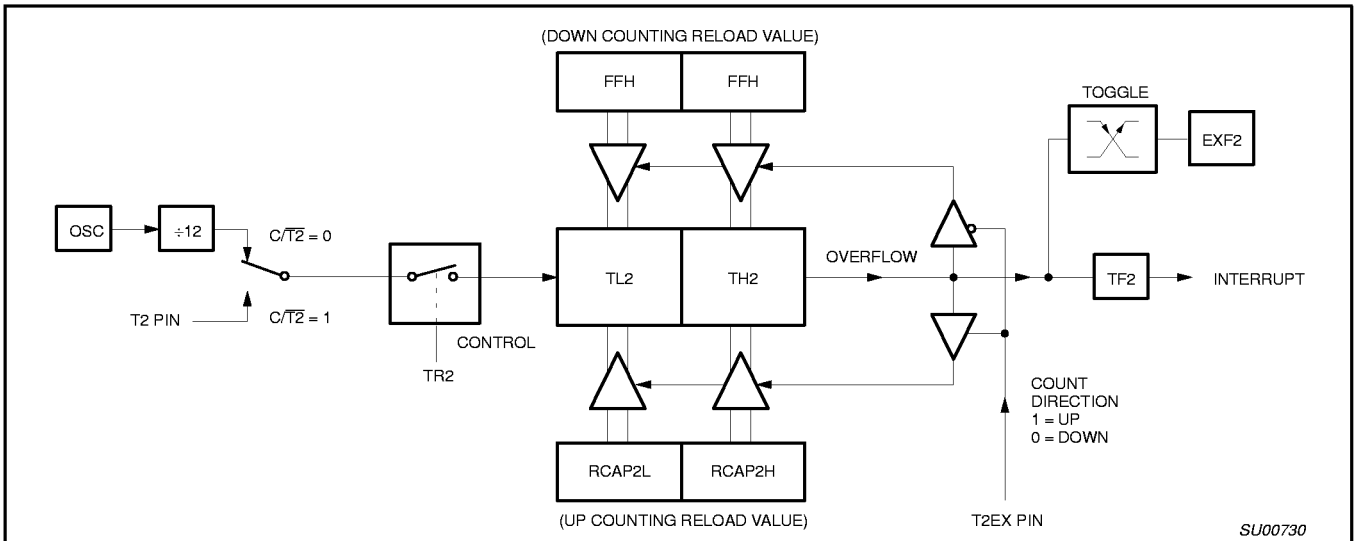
(DOWN COUNTING RELOAD VALUE)

FFH

FFH

TOGGLE

EXF2

OSC

÷12

$C/\overline{T2} = 0$

T2 PIN

$C/\overline{T2} = 1$

CONTROL

TR2

TL2

TH2

OVERFLOW

TF2

INTERRUPT

COUNT DIRECTION
1 = UP
0 = DOWN

RCAP2L

RCAP2H

(UP COUNTING RELOAD VALUE)

T2EX PIN

SU00730